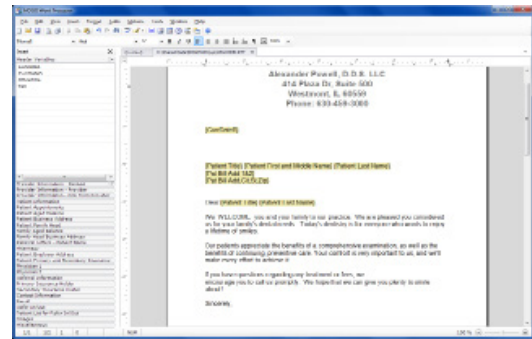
Alexander Powell, D.D.S. LLC
416 Plaza Dr. Suite 500
Westmont, IL 60559
Phone: 630-459-3000

[CurDate]

[Patient Title] [Patient First and Middle Name] [Patient Last Name]
[Pat Bill Add 1&2]
[Pat Bill Add CitStZip]

Dear [Patient Title] [Patient Last Name]:

We WELCOME you and your family to our practice. We are pleased you considered us for your family's dental needs. Today's dentistry is the computer also assists to enjoy a lifetime of smiles.

Our patients appreciate the benefits of a comprehensive examination, as well as the benefits of continuing preventive care. Your comfort is very important to us, and we'll make every effort to achieve it.

If you have questions regarding any treatment or fees, we encourage you to call us promptly. We hope that we can give you plenty to smile about!

Sincerely,